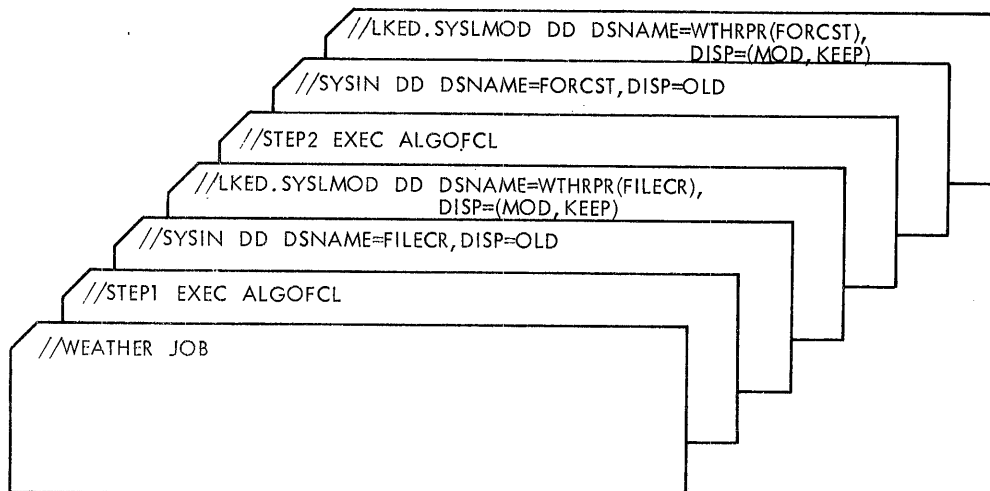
//LKED.SYSLMOD DD DSNAME=WTHRPR(FORCST), DISP=(MOD, KEEP)

//SYSIN DD DSNAME=FORCST, DISP=OLD

//STEP2 EXEC ALGOFCL

//LKED.SYSLMOD DD DSNAME=WTHRPR(FILECR), DISP=(MOD, KEEP)

//SYSIN DD DSNAME=FILECR, DISP=OLD

//STEP1 EXEC ALGOFCL

//WEATHER JOB